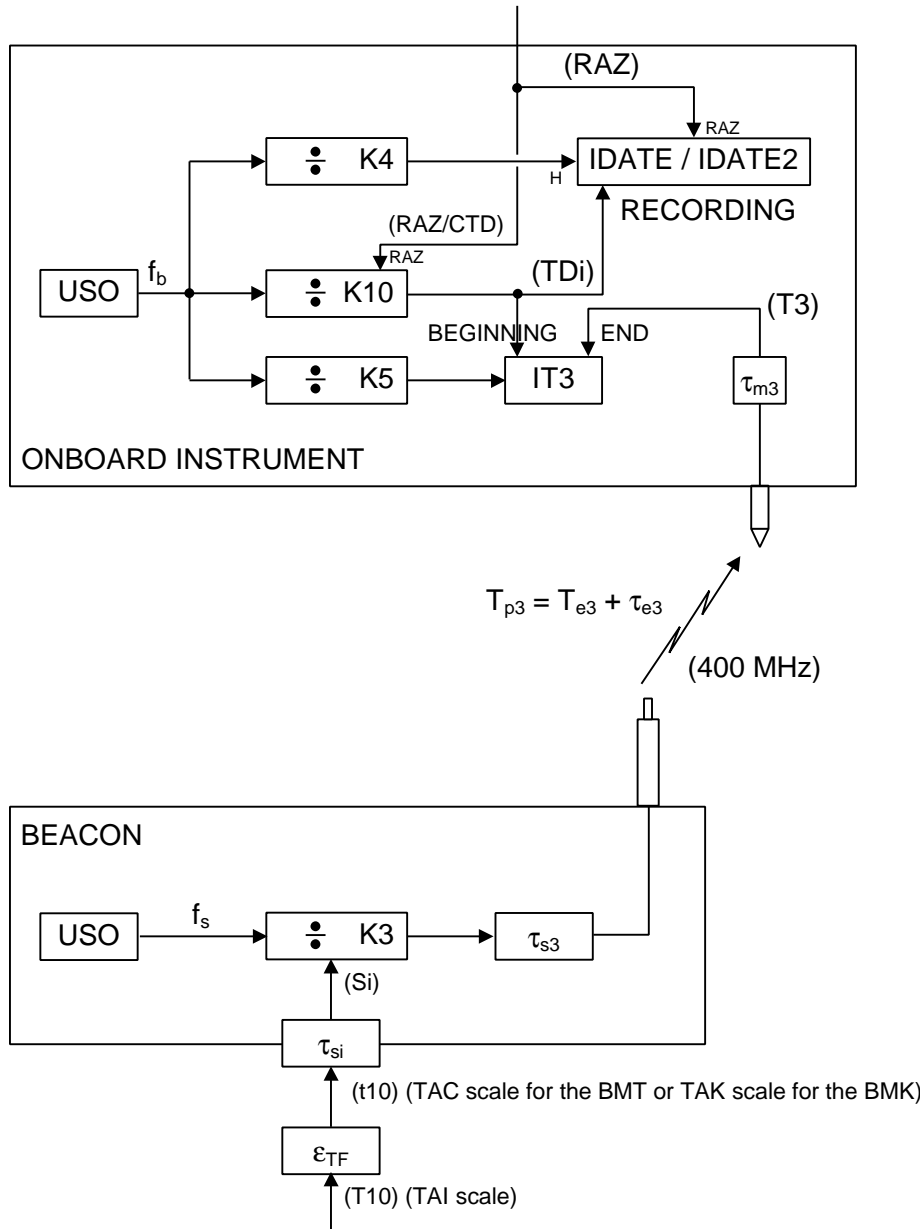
(RAZ)

RAZ

$\div$ K4

H

IDATE / IDATE2

RECORDING

(RAZ/CTD)

RAZ

USO

$f_b$

$\div$ K10

(TDi)

(T3)

BEGINNING

END

$\div$ K5

IT3

$\tau_{m3}$

ONBOARD INSTRUMENT

$T_{p3} = T_{e3} + \tau_{e3}$

(400 MHz)

BEACON

USO

$f_s$

$\div$ K3

$\tau_{s3}$

(Si)

$\tau_{si}$

(t10) (TAC scale for the BMT or TAK scale for the BMK)

$\varepsilon_{TF}$

(T10) (TAI scale)